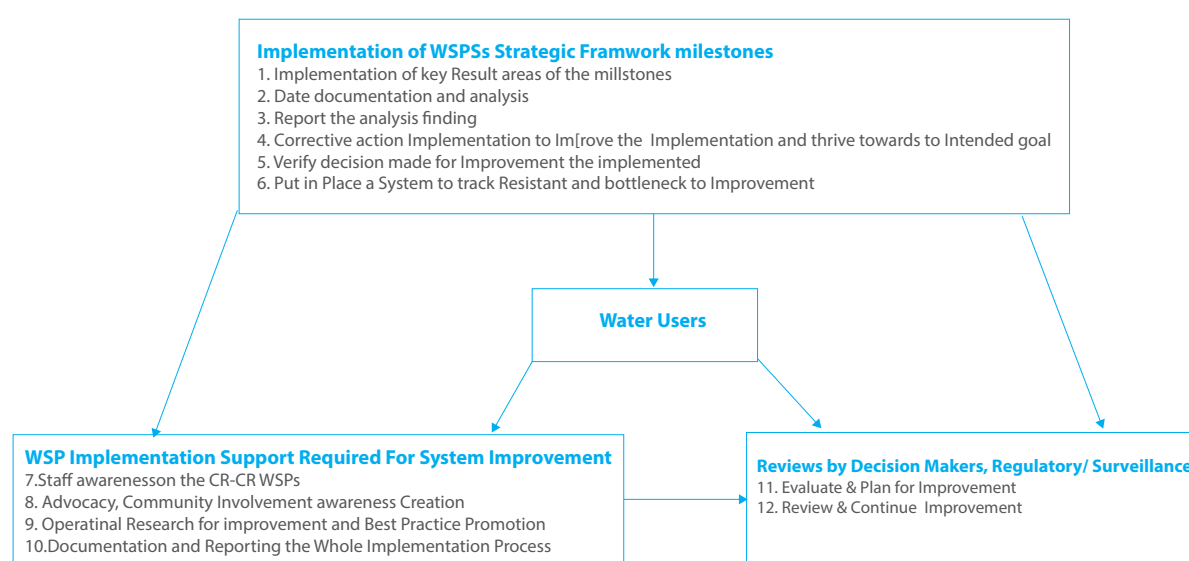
Implementation of WSPSs Strategic Framwork milestones
1. Implementation of key Result areas of the millstones
2. Date documentation and analysis
3. Report the analysis finding
4. Corrective action Implementation to Im[rove the Implementation and thrive towards to Intended goal
5. Verify decision made for Improvement the implemented
6. Put in Place a System to track Resistant and bottleneck to Improvement

Water Users

WSP Implementation Support Required For System Improvement
7.Staff awarenesson the CR-CR WSPs
8. Advocacy, Community Involvement awareness Creation
9. Operatinal Research for improvement and Best Practice Promotion
10.Documentation and Reporting the Whole Implementation Process

Reviews by Decision Makers, Regulatory/ Surveillance
11. Evaluate & Plan for Improvement
12. Review & Continue Improvement